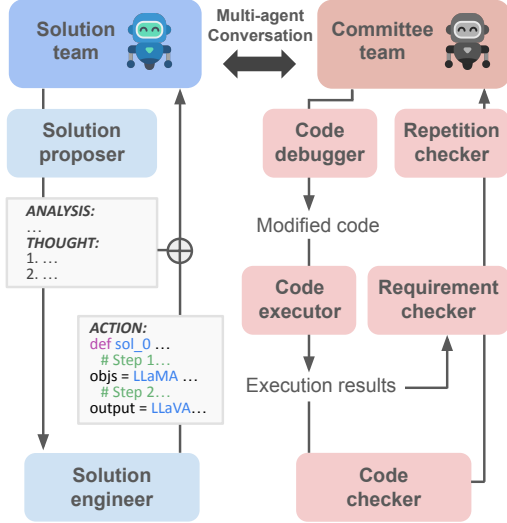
Solution team

Multi-agent Conversation

Committee team

Solution proposer

ANALYSIS:
…
THOUGHT:
1. …
2. …

ACTION:
def sol_0 …
# Step 1…
objs = LLaMA …
# Step 2…
output = LLaVA…

Solution engineer

Code debugger

Repetition checker

Modified code

Code executor

Requirement checker

Execution results

Code checker